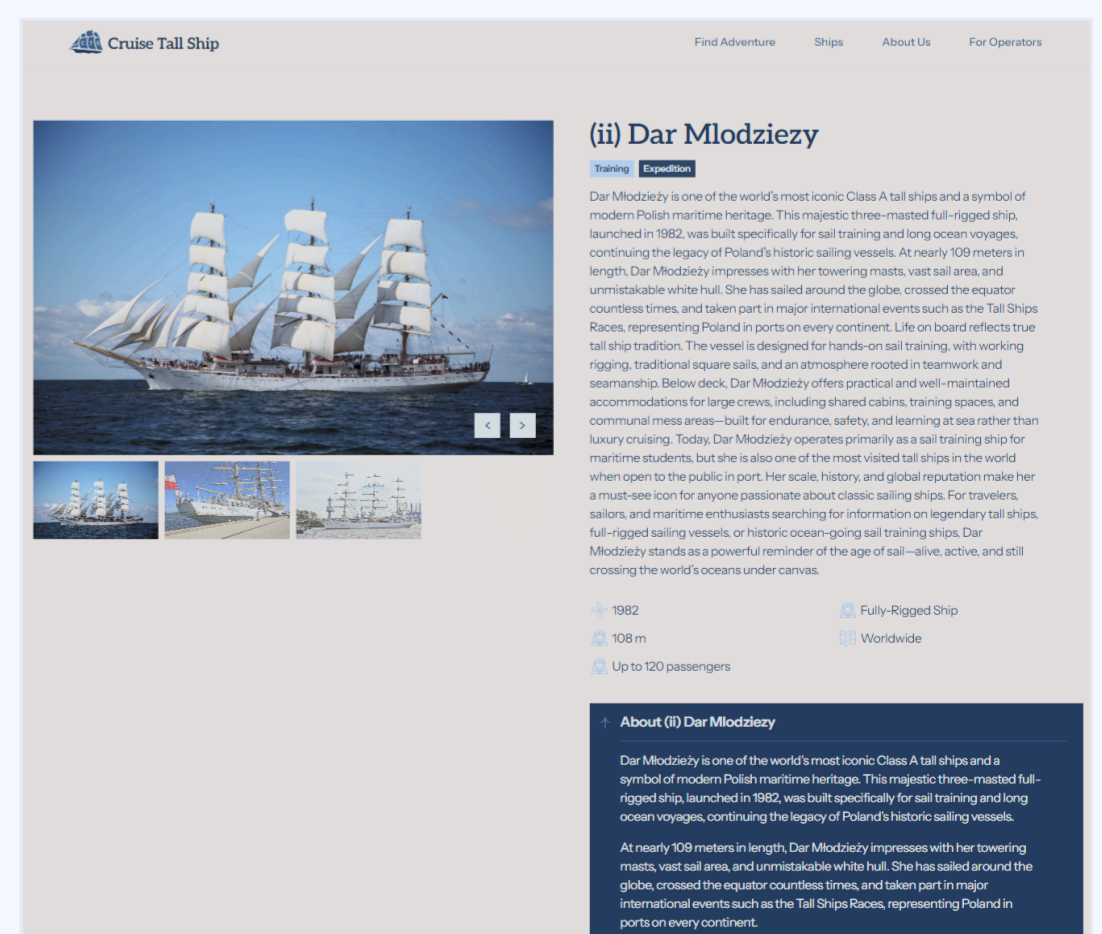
Cruise Tall Ship

Find Adventure Ships About Us For Operators

(ii) Dar Mlodziezy

Training Expedition

Dar Młodzieży is one of the world's most iconic Class A tall ships and a symbol of modern Polish maritime heritage. This majestic three-masted full-rigged ship, launched in 1982, was built specifically for sail training and long ocean voyages, continuing the legacy of Poland's historic sailing vessels. At nearly 109 meters in length, Dar Młodzieży impresses with her towering masts, vast sail area, and unmistakable white hull. She has sailed around the globe, crossed the equator countless times, and taken part in major international events such as the Tall Ships Races, representing Poland in ports on every continent. Life on board reflects true tall ship tradition. The vessel is designed for hands-on sail training, with working rigging, traditional square sails, and an atmosphere rooted in teamwork and seamanship. Below deck, Dar Młodzieży offers practical and well-maintained accommodations for large crews, including shared cabins, training spaces, and communal mess areas—built for endurance, safety, and learning at sea rather than luxury cruising. Today, Dar Młodzieży operates primarily as a sail training ship for maritime students, but she is also one of the most visited tall ships in the world when open to the public in port. Her scale, history, and global reputation make her a must-see icon for anyone passionate about classic sailing ships. For travelers, sailors, and maritime enthusiasts searching for information on legendary tall ships, full-rigged sailing vessels, or historic ocean-going sail training ships, Dar Młodzieży stands as a powerful reminder of the age of sail—alive, active, and still crossing the world's oceans under canvas.

1982
Fully-Rigged Ship
108 m
Worldwide
Up to 120 passengers

About (ii) Dar Mlodziezy

Dar Młodzieży is one of the world's most iconic Class A tall ships and a symbol of modern Polish maritime heritage. This majestic three-masted full-rigged ship, launched in 1982, was built specifically for sail training and long ocean voyages, continuing the legacy of Poland's historic sailing vessels.

At nearly 109 meters in length, Dar Młodzieży impresses with her towering masts, vast sail area, and unmistakable white hull. She has sailed around the globe, crossed the equator countless times, and taken part in major international events such as the Tall Ships Races, representing Poland in ports on every continent.